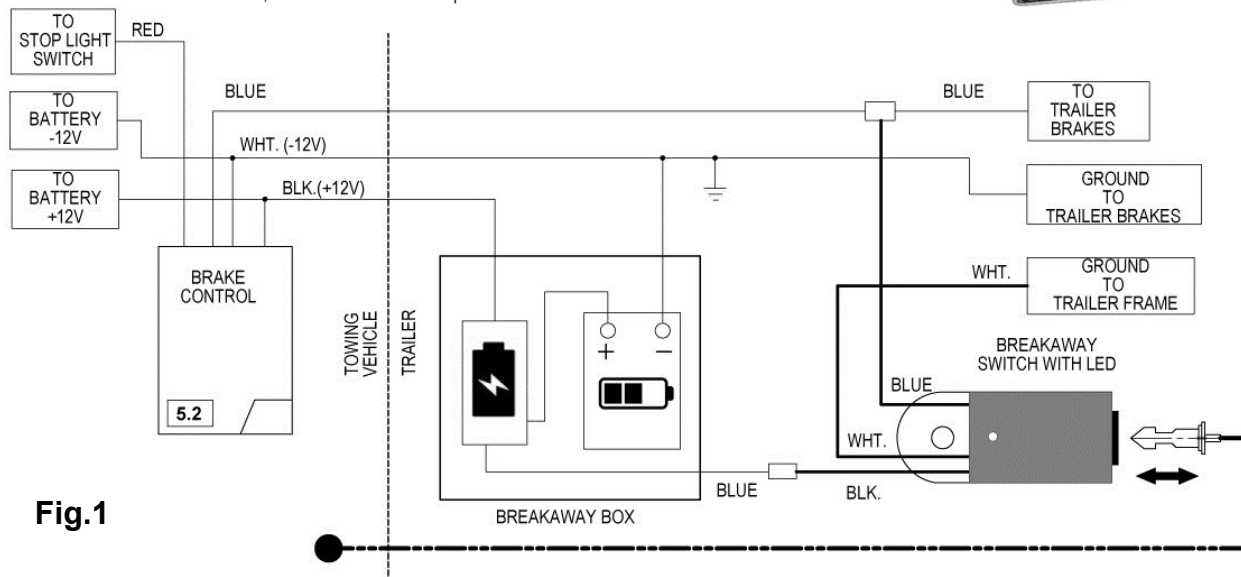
TO STOP LIGHT SWITCH

RED

TO BATTERY -12V

BLUE

WHT. (-12V)

TO BATTERY +12V

BLK.(+12V)

BRAKE CONTROL

5.2

TOWING VEHICLE

TRAILER

BLUE

TO TRAILER BRAKES

GROUND TO TRAILER BRAKES

WHT.

GROUND TO TRAILER FRAME

+

−

BREAKAWAY SWITCH WITH LED

BLUE

WHT.

BLUE

BLK.

BREAKAWAY BOX

Fig.1